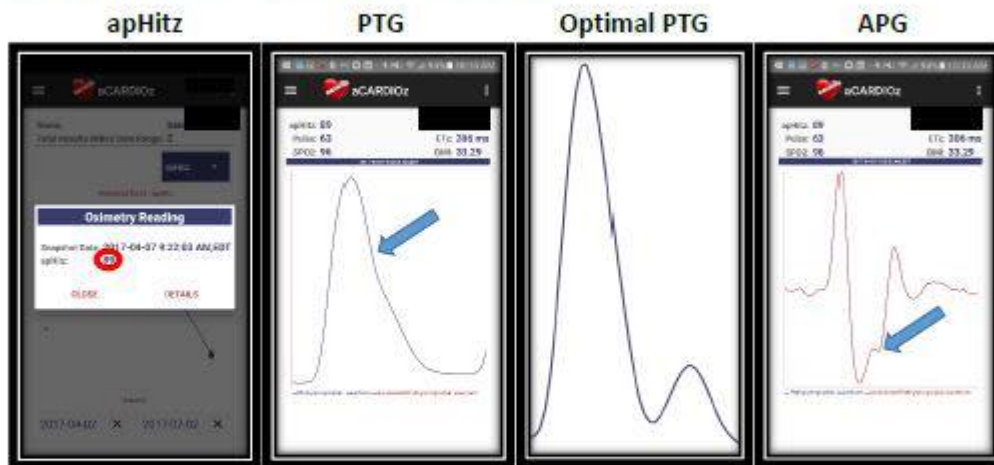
apHitz

PTG

Optimal PTG

APG

aCARDIOz

Name:

Total minutes within Zone range: 2

SPO2

Oximetry Reading

Snapshot Date: 2017-04-07 9:32:03 AM,EDT

apHitz: 89

CLOSE

DETAILS

2017-04-02 ✕ 2017-07-02 ✕

aCARDIOz

apHitz: 89

Pulse: 63

SPO2: 96

ETc: 386 ms

BMI: 33.29

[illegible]

aCARDIOz

apHitz: 89

Pulse: 63

SPO2: 96

ETc: 386 ms

BMI: 33.29

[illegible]